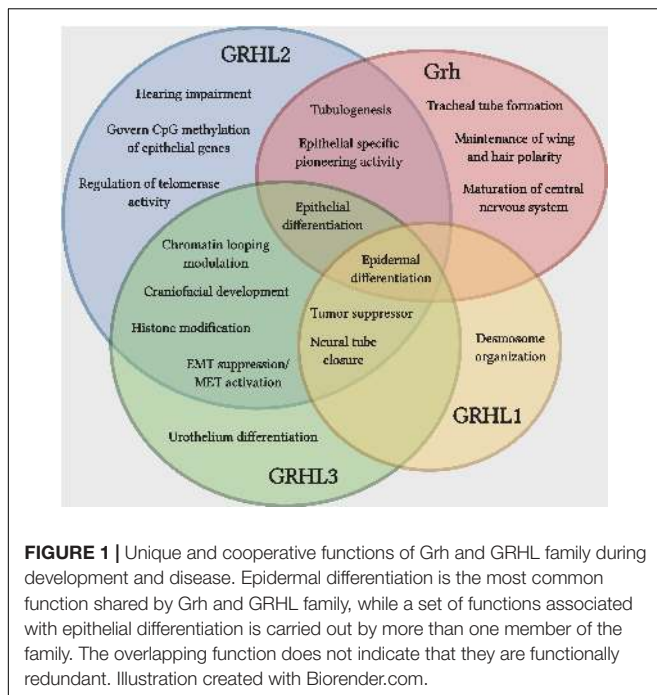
GRHL2

Grh

Hearing impairment

Govern CpG methylation of epithelial genes

Regulation of telomerase activity

Tubulogenesis

Epithelial specific pioneering activity

Tracheal tube formation

Maintenance of wing and hair polarity

Maturation of central nervous system

Epithelial differentiation

Chromatin looping modulation

Epidermal differentiation

Craniofacial development

Histone modification

Tumor suppressor

Neural tube closure

Desmosome organization

EMT suppression/ MET activation

GRHL1

Urothelium differentiation

GRHL3

**FIGURE 1 |** Unique and cooperative functions of Grh and GRHL family during development and disease. Epidermal differentiation is the most common function shared by Grh and GRHL family, while a set of functions associated with epithelial differentiation is carried out by more than one member of the family. The overlapping function does not indicate that they are functionally redundant. Illustration created with Biorender.com.